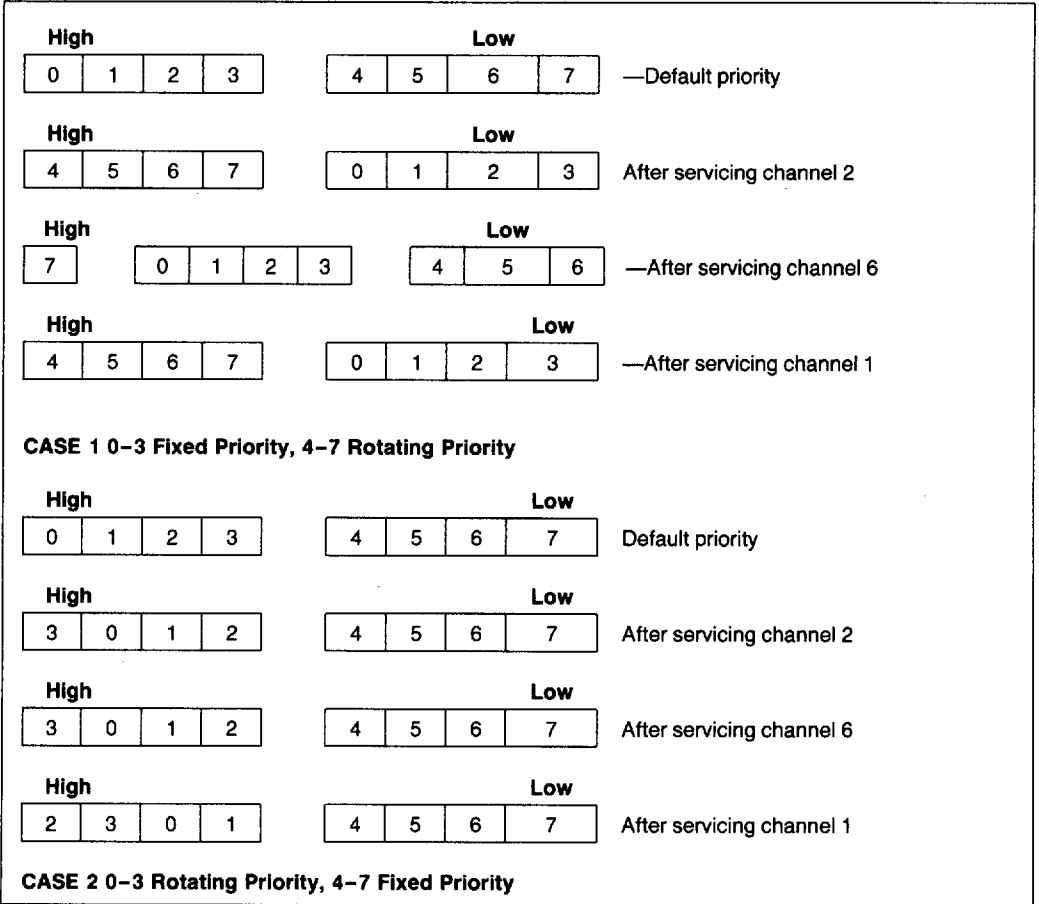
High Low
| 0 | 1 | 2 | 3 |
|---|---|---|---|

| 4 | 5 | 6 | 7 |
|---|---|---|---|

—Default priority

High Low
| 4 | 5 | 6 | 7 |
|---|---|---|---|

| 0 | 1 | 2 | 3 |
|---|---|---|---|

After servicing channel 2

High Low
| 7 |
|---|

| 0 | 1 | 2 | 3 |
|---|---|---|---|

| 4 | 5 | 6 |
|---|---|---|

—After servicing channel 6

High Low
| 4 | 5 | 6 | 7 |
|---|---|---|---|

| 0 | 1 | 2 | 3 |
|---|---|---|---|

—After servicing channel 1

CASE 1 0–3 Fixed Priority, 4–7 Rotating Priority

High Low
| 0 | 1 | 2 | 3 |
|---|---|---|---|

| 4 | 5 | 6 | 7 |
|---|---|---|---|

Default priority

High Low
| 3 | 0 | 1 | 2 |
|---|---|---|---|

| 4 | 5 | 6 | 7 |
|---|---|---|---|

After servicing channel 2

High Low
| 3 | 0 | 1 | 2 |
|---|---|---|---|

| 4 | 5 | 6 | 7 |
|---|---|---|---|

After servicing channel 6

High Low
| 2 | 3 | 0 | 1 |
|---|---|---|---|

| 4 | 5 | 6 | 7 |
|---|---|---|---|

After servicing channel 1

CASE 2 0–3 Rotating Priority, 4–7 Fixed Priority